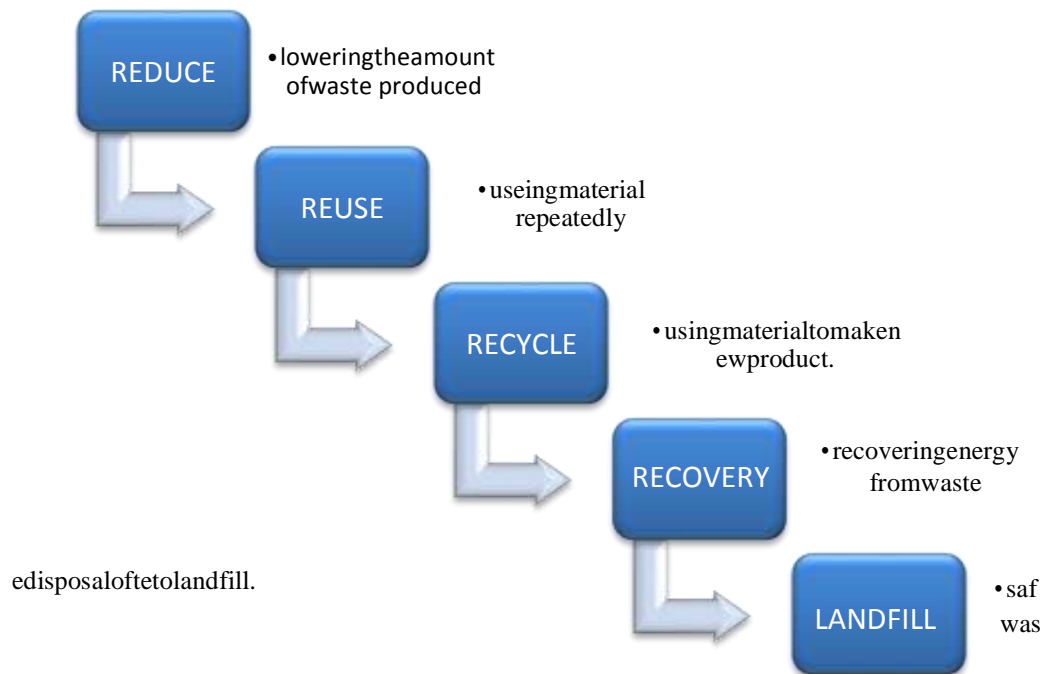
REDUCE

•loweringtheamount ofwaste produced

REUSE

•useingmaterial repeatedly

RECYCLE

•usingmaterialtomaken ewproduct.

RECOVERY

•recoveringenergy fromwaste

edisposaloftetolandfill.

LANDFILL

•saf was